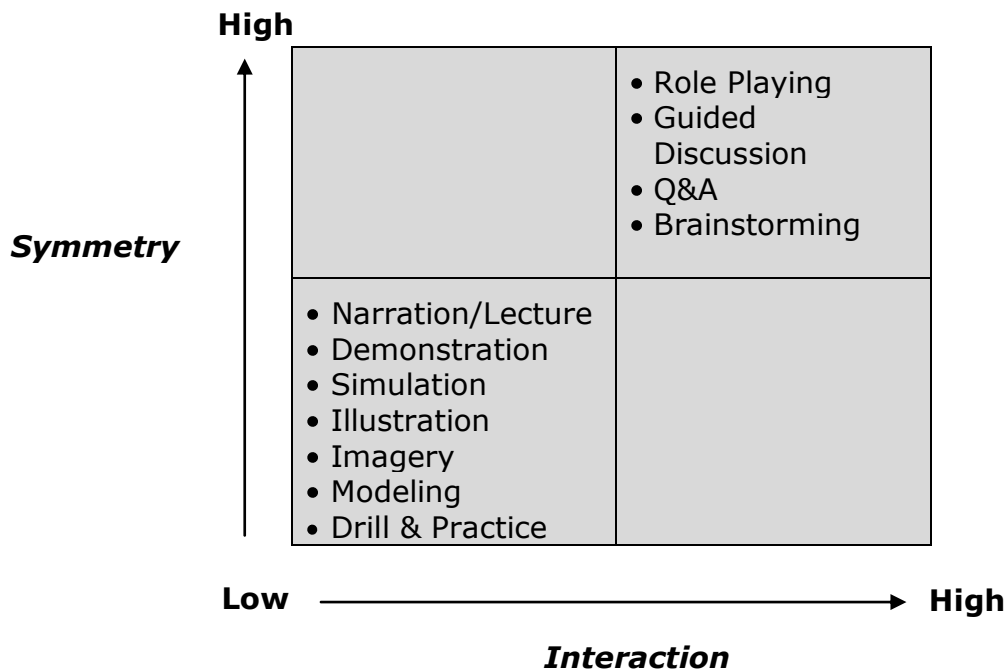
High

Symmetry

| | |
|---|---|
| | • Role Playing<br>• Guided Discussion<br>• Q&A<br>• Brainstorming |
| • Narration/Lecture<br>• Demonstration<br>• Simulation<br>• Illustration<br>• Imagery<br>• Modeling<br>• Drill & Practice | |

Low High

Interaction